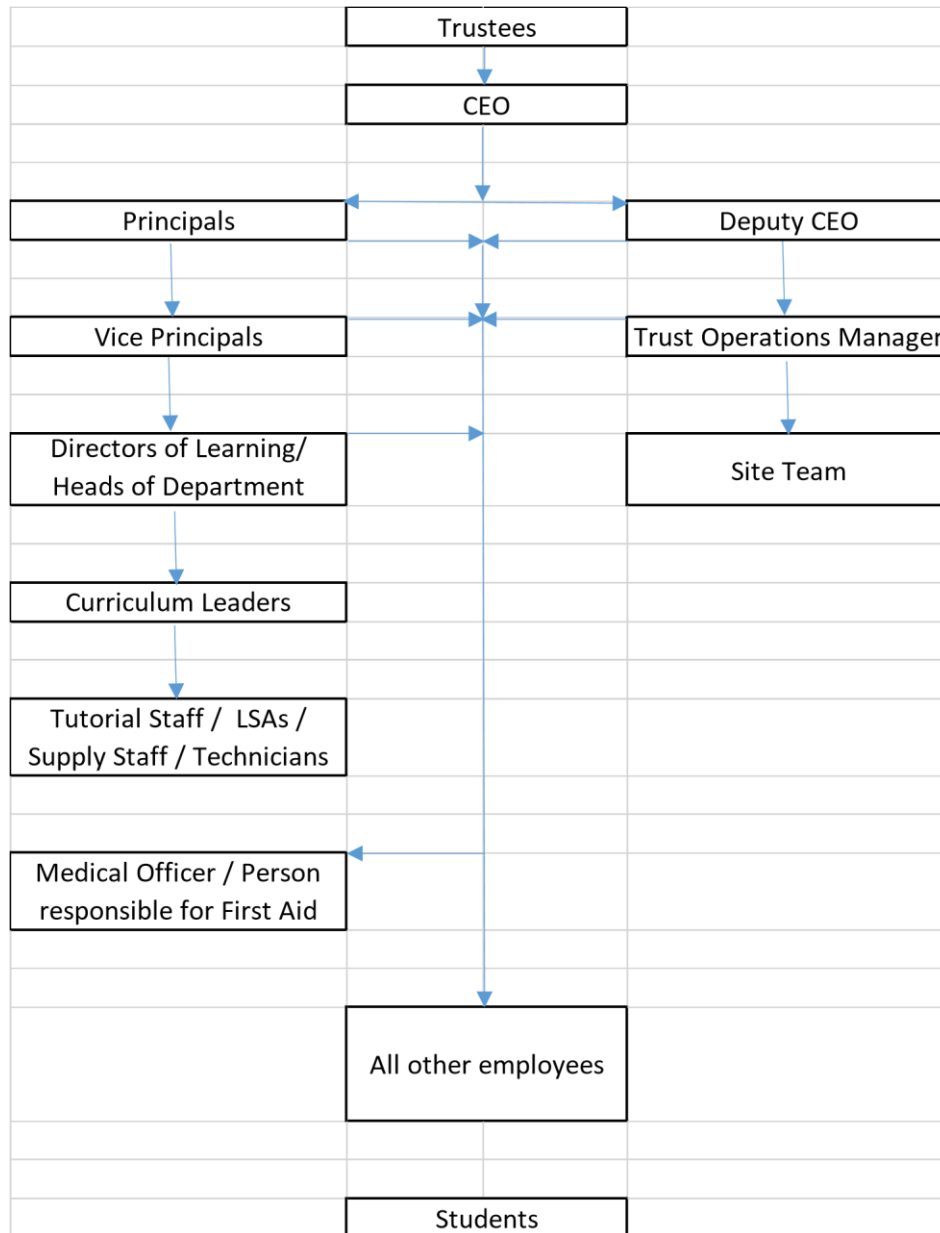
Trustees

CEO

Principals

Deputy CEO

Vice Principals

Trust Operations Manager

Directors of Learning/ Heads of Department

Site Team

Curriculum Leaders

Tutorial Staff / LSAs / Supply Staff / Technicians

Medical Officer / Person responsible for First Aid

All other employees

Students